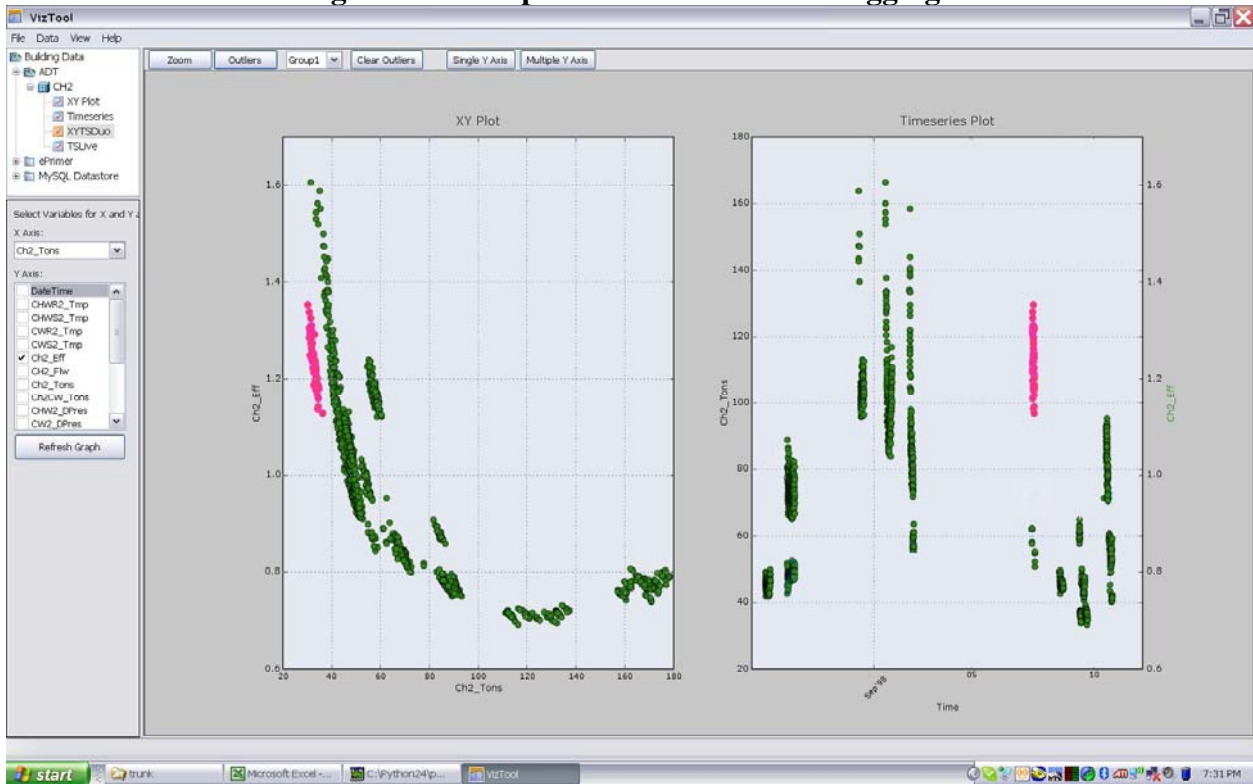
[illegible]

VizTool

File Data View Help

Building Data
ADT
CH2
XY Plot
Timeseries
XYTSDuo
TSLive
ePrimer
MySQL Datastore

Select Variables for X and Y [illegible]

X Axis:
Ch2_Tons

Y Axis:
DateTime
CHWR2_Tmp
CHWS2_Tmp
CWR2_Tmp
CWS2_Tmp
✔ Ch2_Eff
Ch2_Flw
Ch2_Tons
Ch2CW_Tons
CHW2_DPres
CW2_DPres

Refresh Graph

Zoom | Outliers | Group1 | Clear Outliers | Single Y Axis | Multiple Y Axis

XY Plot

Ch2_Eff

1.6
1.4
1.2
1.0
0.8
0.6

20 40 60 80 100 120 140 160 180

Ch2_Tons

Timeseries Plot

Ch2_Tons

180
160
140
120
100
80
60
40
20

Sep 05 05 10

Time

Ch2_Eff

1.6
1.4
1.2
1.0
0.8
0.6

start | trunk | Microsoft Excel - ... | C:\Python24\p... | VizTool

7:31 PM